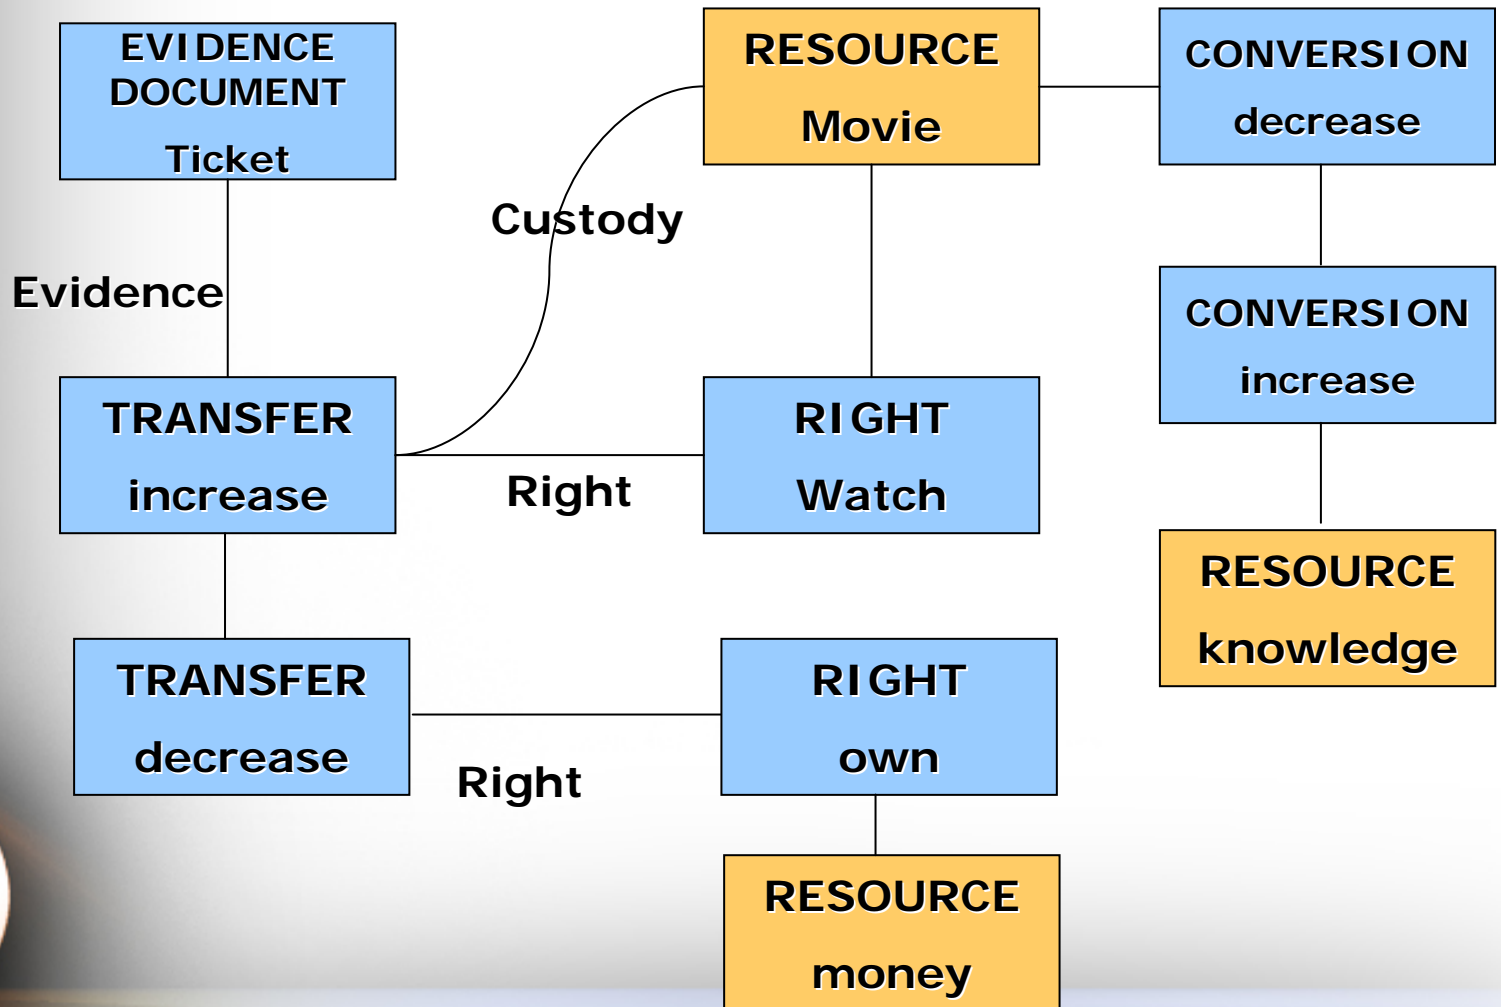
EVIDENCE DOCUMENT
Ticket

RESOURCE
Movie

CONVERSION
decrease

Custody

Evidence

CONVERSION
increase

TRANSFER
increase

RIGHT
Watch

Right

RESOURCE
knowledge

TRANSFER
decrease

RIGHT
own

Right

RESOURCE
money